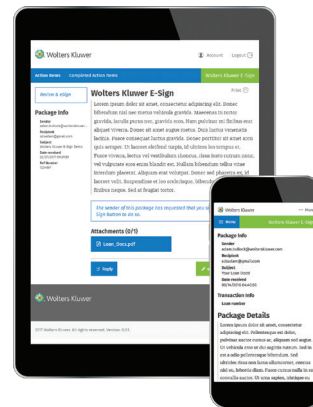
Wolters Kluwer

Account Logout

Action Items Completed Action Items

Wolters Kluwer E-Sign

Review & eSign

Print

Package Info

Sender
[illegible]

Recipient
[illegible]

Subject
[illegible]

Date received
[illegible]

Ref Number
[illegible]

Wolters Kluwer E-Sign

Lorem ipsum dolor sit amet, consectetur adipiscing elit. Donec eleifend sem nec massa vehicula gravida. Maecenas in tortor gravida, iaculis purus nec, gravida eros. Nam pulvinar mi finibus est aliquet viverra. Donec sit amet augue metus. Duis luctus venenatis facilisis. Fusce consequat luctus gravida. Donec porttitor sit amet eros quis semper. Ut laoreet eleifend turpis, id ultrices leo congue ac. Fusce viverra, lectus vel vestibulum ultrices, risus lorem cursus nunc, vel vulputate eros enim blandit est. Nullam bibendum tellus vitae interdum placerat. Aliquam erat volutpat. Donec sed placerat ex, id laoreet velit. Suspendisse et leo scelerisque, bibendum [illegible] finibus neque. Sed at feugiat tortor.

The sender of this package has requested that you si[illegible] Sign button to do so.

Attachments (0/1)

Loan_Docs.pdf

Reply

Wolters Kluwer

©2017 Wolters Kluwer. All rights reserved. Version: 0.0.0

Wolters Kluwer

Home

Package Info

Sender
adam.nolock@wolterskluwer.com

Recipient
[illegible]

Subject
Your Loan Docs

Date received
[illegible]

Transaction Info

Loan number

Package Details

Lorem ipsum dolor sit amet, consectetur adipiscing elit. Pellentesque vel dolor, pulvinar auctor cursus ac, aliquam sed augue. Ut vehicula cras ac dui sagittis rutrum. Sed in est a odio pellentesque bibendum. Sed vitae metus eros luctus ullamcorper, viverra nisl ex, lobortis diam. Fusce cursus nulla in nisi convallis auctor. Ut cras sapien, tristique eu